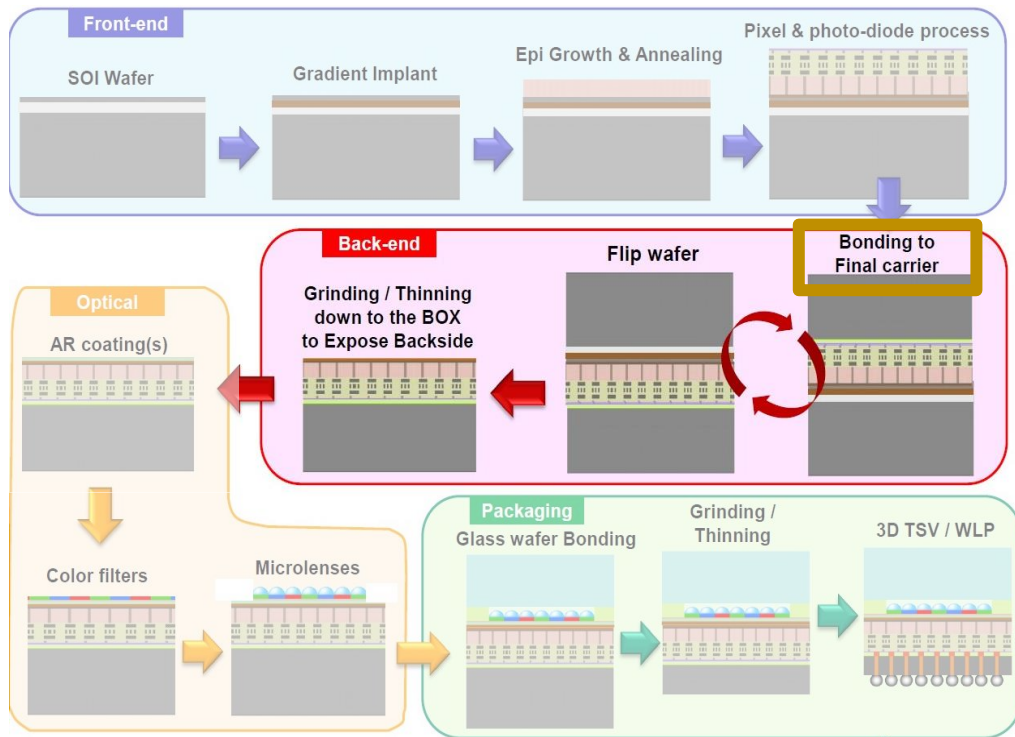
Front-end

SOI Wafer

Gradient Implant

Epi Growth & Annealing

Pixel & photo-diode process

Back-end

Bonding to Final carrier

Flip wafer

Grinding / Thinning down to the BOX to Expose Backside

Optical

AR coating(s)

Color filters

Microlenses

Packaging

Glass wafer Bonding

Grinding / Thinning

3D TSV / WLP